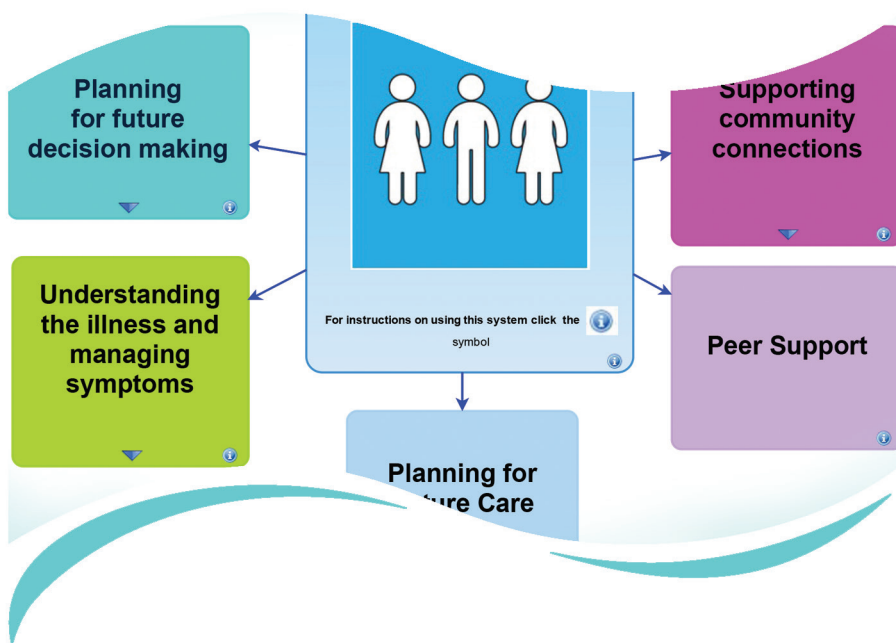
Planning for future decision making

Supporting community connections

Understanding the illness and managing symptoms

For instructions on using this system click the symbol

Peer Support

Planning for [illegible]ture Care